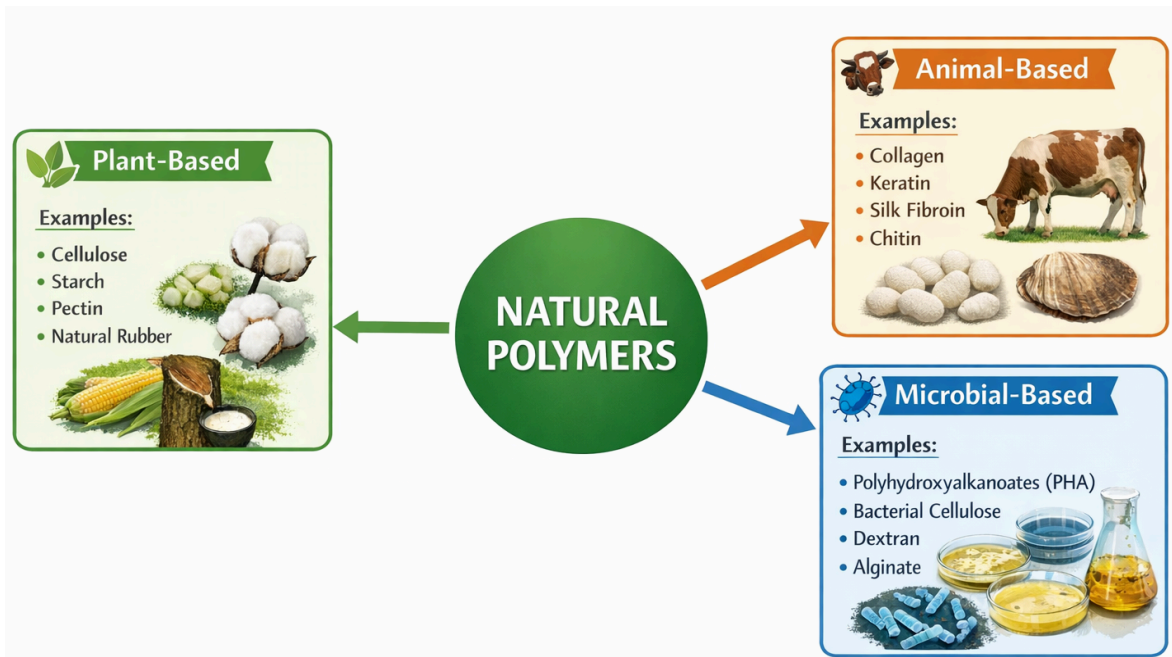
NATURAL POLYMERS

Plant-Based

Examples:
- Cellulose
- Starch
- Pectin
- Natural Rubber

Animal-Based

Examples:
- Collagen
- Keratin
- Silk Fibroin
- Chitin

Microbial-Based

Examples:
- Polyhydroxyalkanoates (PHA)
- Bacterial Cellulose
- Dextran
- Alginate